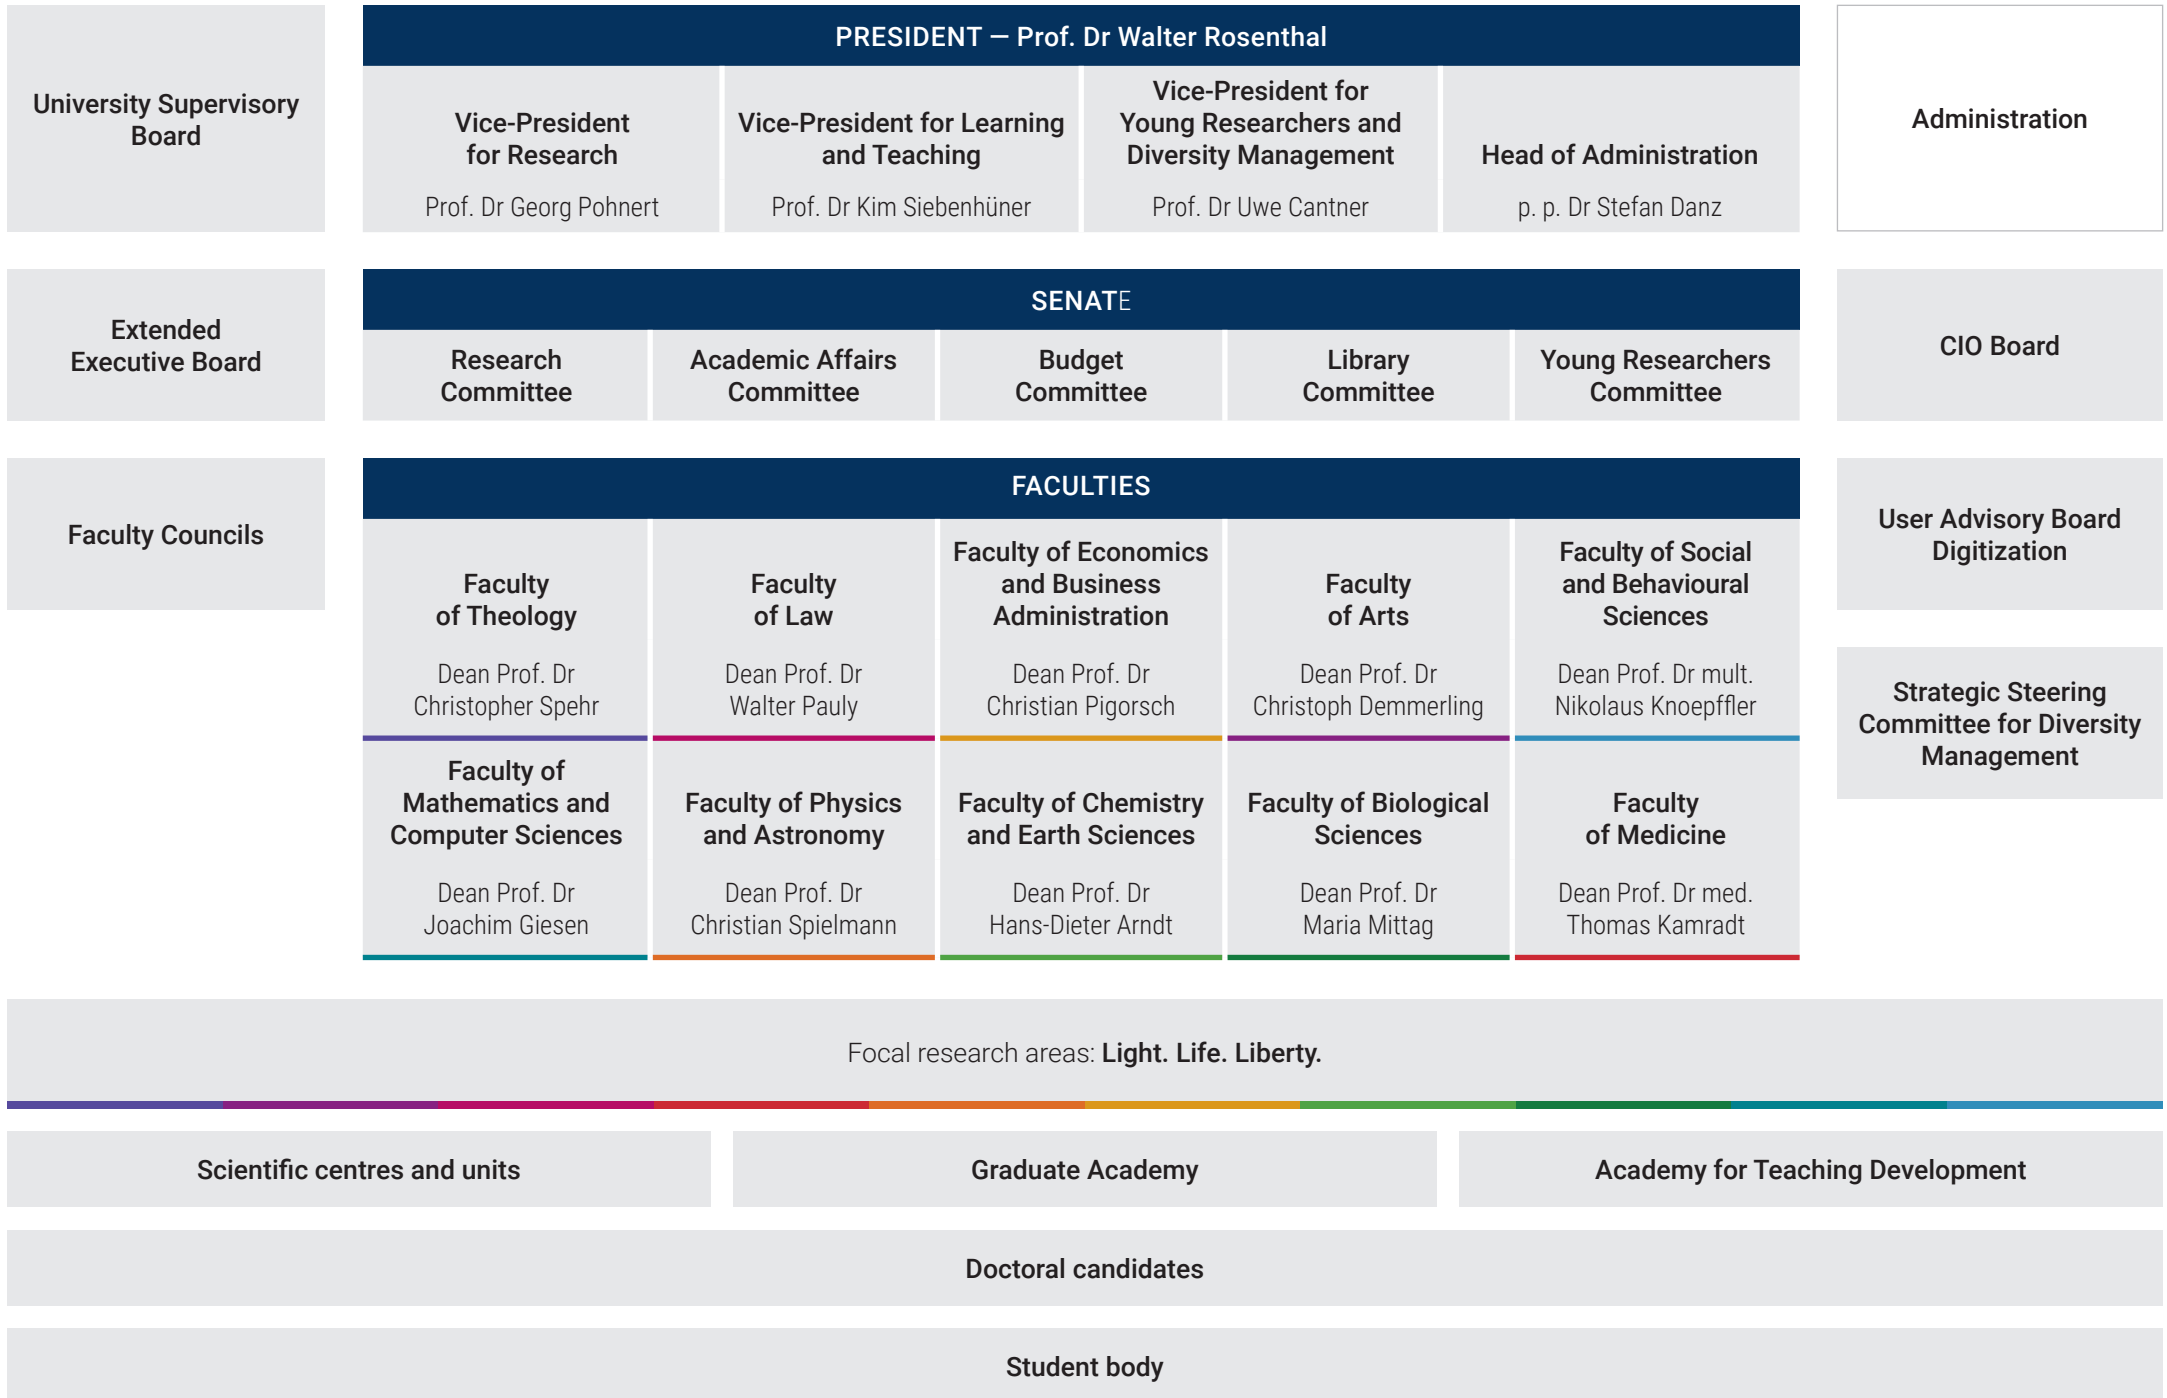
University Supervisory Board

PRESIDENT — Prof. Dr Walter Rosenthal

Vice-President for Research

Prof. Dr Georg Pohnert

Vice-President for Learning and Teaching

Prof. Dr Kim Siebenhüner

Vice-President for Young Researchers and Diversity Management

Prof. Dr Uwe Cantner

Head of Administration

p. p. Dr Stefan Danz

Administration

Extended Executive Board

SENATE

Research Committee

Academic Affairs Committee

Budget Committee

Library Committee

Young Researchers Committee

CIO Board

Faculty Councils

FACULTIES

Faculty of Theology

Dean Prof. Dr Christopher Spehr

Faculty of Law

Dean Prof. Dr Walter Pauly

Faculty of Economics and Business Administration

Dean Prof. Dr Christian Pigorsch

Faculty of Arts

Dean Prof. Dr Christoph Demmerling

Faculty of Social and Behavioural Sciences

Dean Prof. Dr mult. Nikolaus Knoepffler

Faculty of Mathematics and Computer Sciences

Dean Prof. Dr Joachim Giesen

Faculty of Physics and Astronomy

Dean Prof. Dr Christian Spielmann

Faculty of Chemistry and Earth Sciences

Dean Prof. Dr Hans-Dieter Arndt

Faculty of Biological Sciences

Dean Prof. Dr Maria Mittag

Faculty of Medicine

Dean Prof. Dr med. Thomas Kamradt

User Advisory Board Digitization

Strategic Steering Committee for Diversity Management

Focal research areas: Light. Life. Liberty.

Scientific centres and units

Graduate Academy

Academy for Teaching Development

Doctoral candidates

Student body